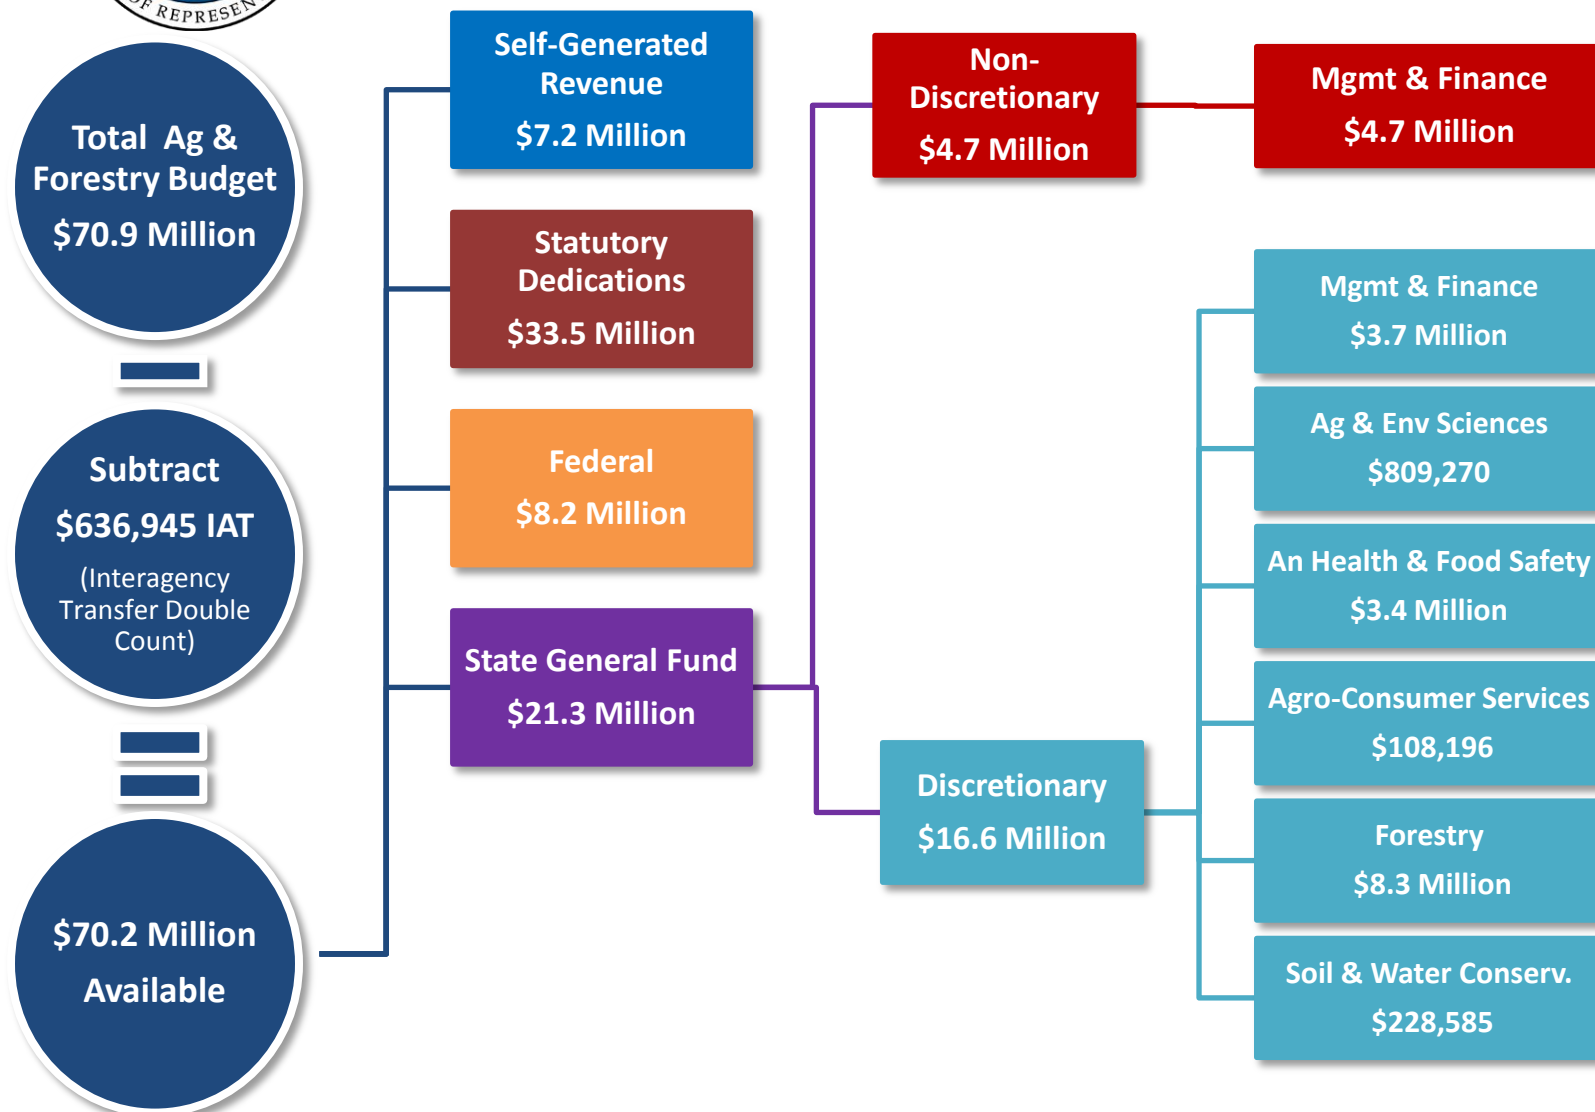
OF REPRESEN

Total Ag & Forestry Budget
$70.9 Million

Subtract
$636,945 IAT
(Interagency Transfer Double Count)

$70.2 Million
Available

Self-Generated Revenue
$7.2 Million

Statutory Dedications
$33.5 Million

Federal
$8.2 Million

State General Fund
$21.3 Million

Non-Discretionary
$4.7 Million

Mgmt & Finance
$4.7 Million

Discretionary
$16.6 Million

Mgmt & Finance
$3.7 Million

Ag & Env Sciences
$809,270

An Health & Food Safety
$3.4 Million

Agro-Consumer Services
$108,196

Forestry
$8.3 Million

Soil & Water Conserv.
$228,585